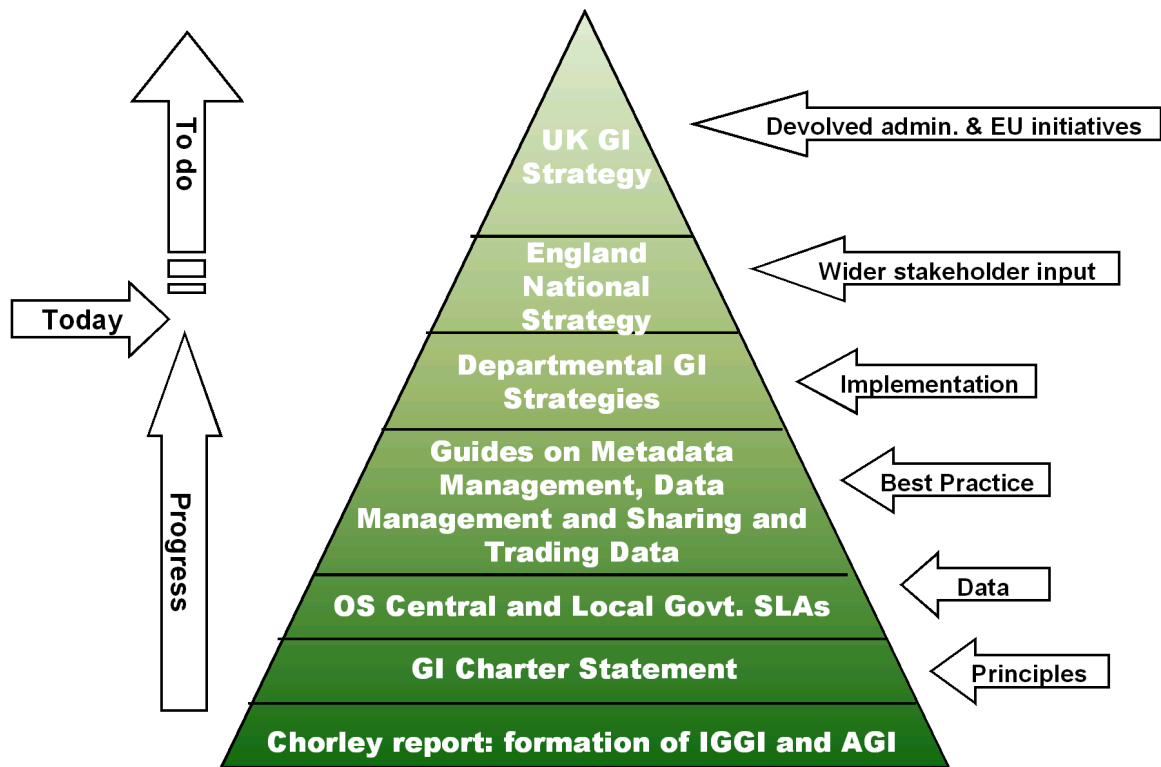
To do

Today

Progress

UK GI Strategy

England National Strategy

Departmental GI Strategies

Guides on Metadata Management, Data Management and Sharing and Trading Data

OS Central and Local Govt. SLAs

GI Charter Statement

Chorley report: formation of IGGI and AGI

Devolved admin. & EU initiatives

Wider stakeholder input

Implementation

Best Practice

Data

Principles